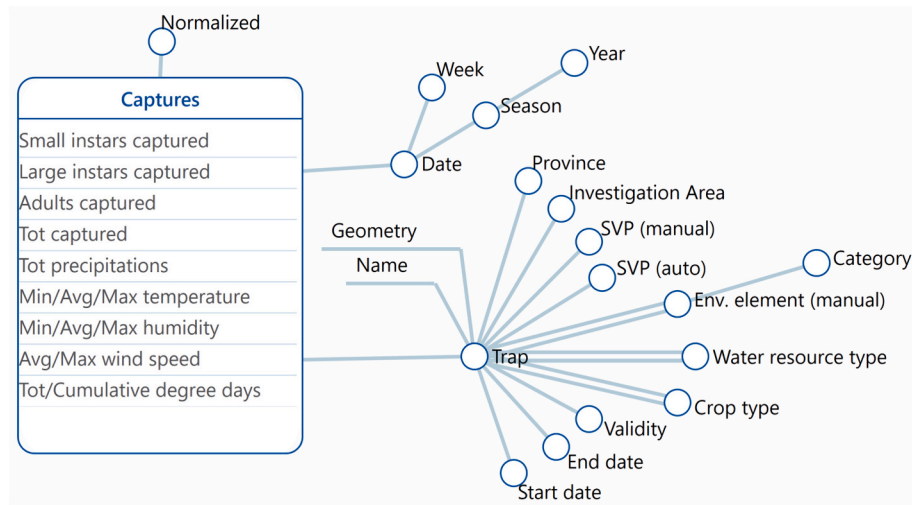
Normalized

Captures

Small instars captured

Large instars captured

Adults captured

Tot captured

Tot precipitations

Min/Avg/Max temperature

Min/Avg/Max humidity

Avg/Max wind speed

Tot/Cumulative degree days

Week

Year

Season

Date

Province

Investigation Area

Geometry

SVP (manual)

Name

SVP (auto)

Category

Env. element (manual)

Trap

Water resource type

Crop type

Validity

End date

Start date